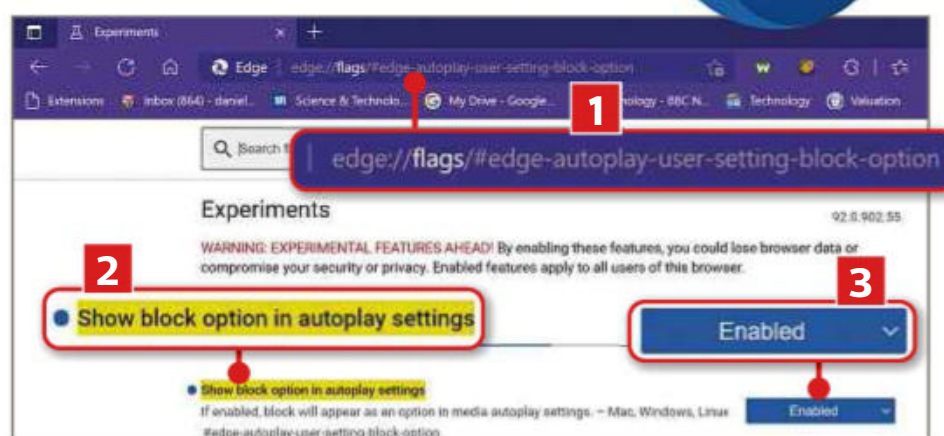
Experiments

Edge | edge://flags/#edge-autoplay-user-setting-block-option

Extensions | Inbox (864) - daniel... | Science & Technolo... | My Drive - Google... | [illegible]nology - BBC N... | Technology | Valuation

1

Search f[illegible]

edge://flags/#edge-autoplay-user-setting-block-option

Experiments

92.0.902.55

WARNING: EXPERIMENTAL FEATURES AHEAD! By enabling these features, you could lose browser data or compromise your security or privacy. Enabled features apply to all users of this browser.

2

Show block option in autoplay settings

3

Enabled

Show block option in autoplay settings

If enabled, block will appear as an option in media autoplay settings. – Mac, Windows, Linux

Enabled

#edge-autoplay-user-setting-block-option